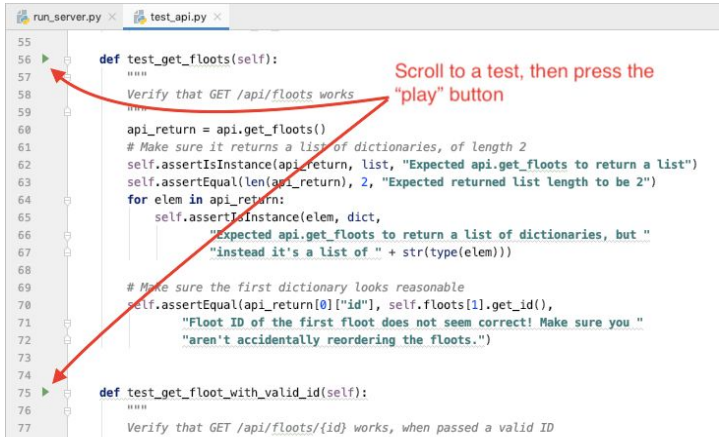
run_server.py × test_api.py ×

55
56 def test_get_floots(self):
57 """
58 Verify that GET /api/floots works
59 """
60 api_return = api.get_floots()
61 # Make sure it returns a list of dictionaries, of length 2
62 self.assertIsInstance(api_return, list, "Expected api.get_floots to return a list")
63 self.assertEqual(len(api_return), 2, "Expected returned list length to be 2")
64 for elem in api_return:
65 self.assertIsInstance(elem, dict,
66 "Expected api.get_floots to return a list of dictionaries, but "
67 "instead it's a list of " + str(type(elem)))
68
69 # Make sure the first dictionary looks reasonable
70 self.assertEqual(api_return[0]["id"], self.floots[1].get_id(),
71 "Floot ID of the first floot does not seem correct! Make sure you "
72 "aren't accidentally reordering the floots.")
73
74
75 def test_get_floot_with_valid_id(self):
76 """
77 Verify that GET /api/floots/{id} works, when passed a valid ID

Scroll to a test, then press the "play" button